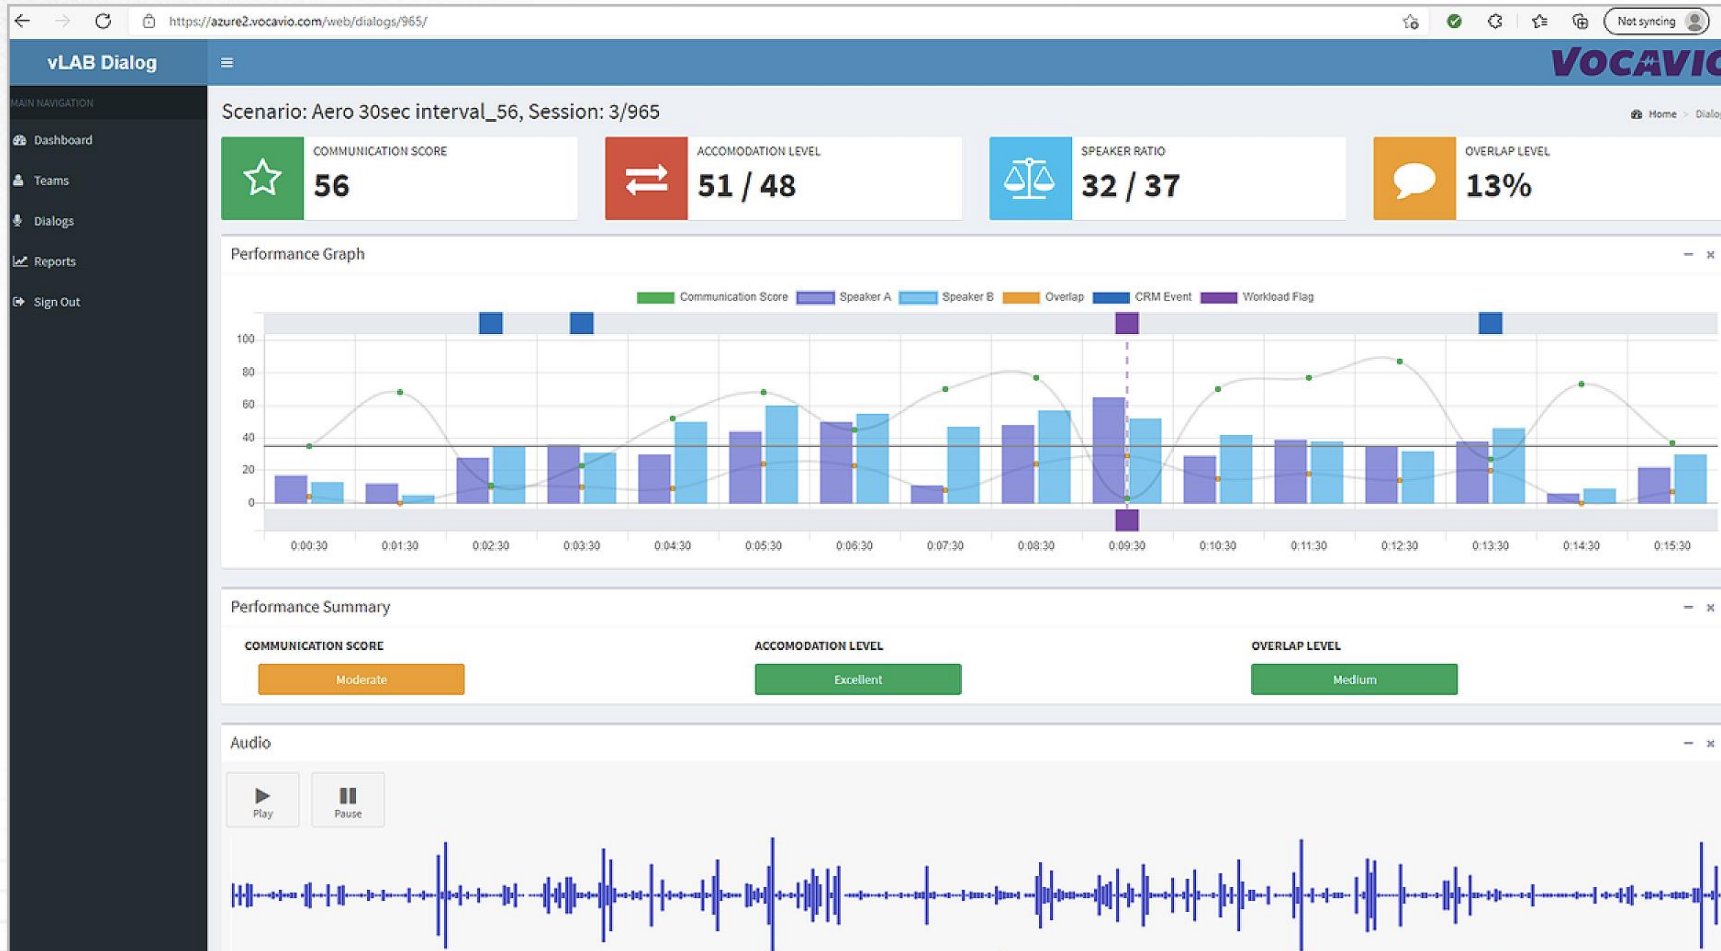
https://azure2.vocavio.com/web/dialogs/965/

Not syncing

vLAB Dialog

VOCAVIO

MAIN NAVIGATION

Dashboard

Teams

Dialogs

Reports

Sign Out

Scenario: Aero 30sec interval_56, Session: 3/965

Home > Dialo

COMMUNICATION SCORE
56

ACCOMODATION LEVEL
51 / 48

SPEAKER RATIO
32 / 37

OVERLAP LEVEL
13%

Performance Graph

Communication Score Speaker A Speaker B Overlap CRM Event Workload Flag

100
80
60
40
20
0

0:00:30 0:01:30 0:02:30 0:03:30 0:04:30 0:05:30 0:06:30 0:07:30 0:08:30 0:09:30 0:10:30 0:11:30 0:12:30 0:13:30 0:14:30 0:15:30

Performance Summary

COMMUNICATION SCORE
Moderate

ACCOMODATION LEVEL
Excellent

OVERLAP LEVEL
Medium

Audio

Play

Pause